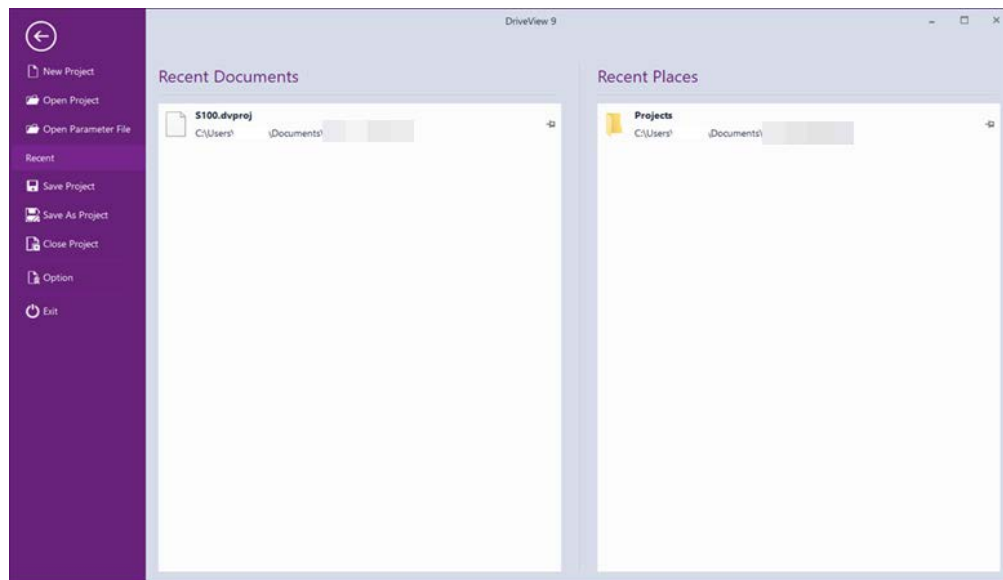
New Project
Open Project
Open Parameter File
Recent
Save Project
Save As Project
Close Project
Option
Exit

DriveView 9

Recent Documents

S100.dvproj
C:\Users\ \Documents\ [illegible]

Recent Places

Projects
C:\Users\ \Documents\ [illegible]